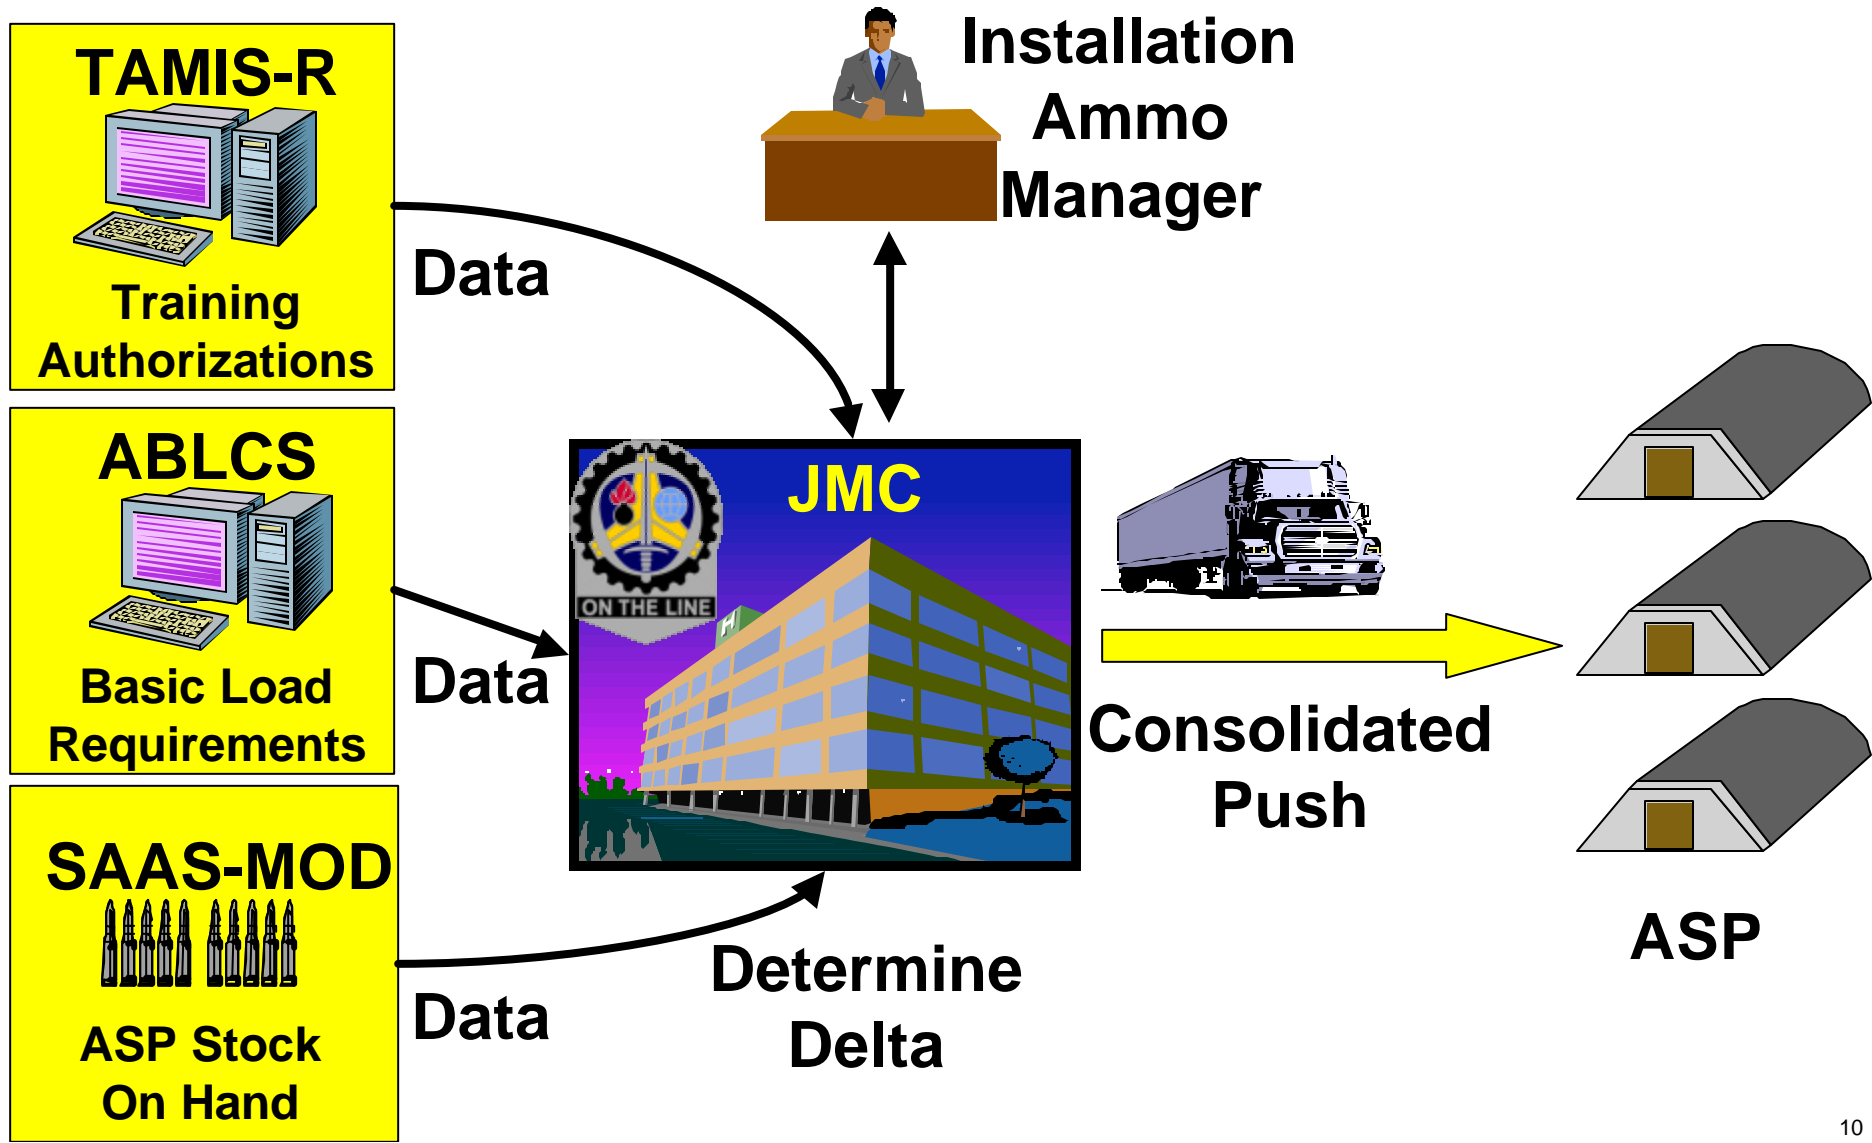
TAMIS-R

Training Authorizations

ABLCS

Basic Load Requirements

SAAS-MOD

ASP Stock On Hand

Data

Data

Data

Installation Ammo Manager

JMC

ON THE LINE

H

Determine Delta

Consolidated Push

ASP

10